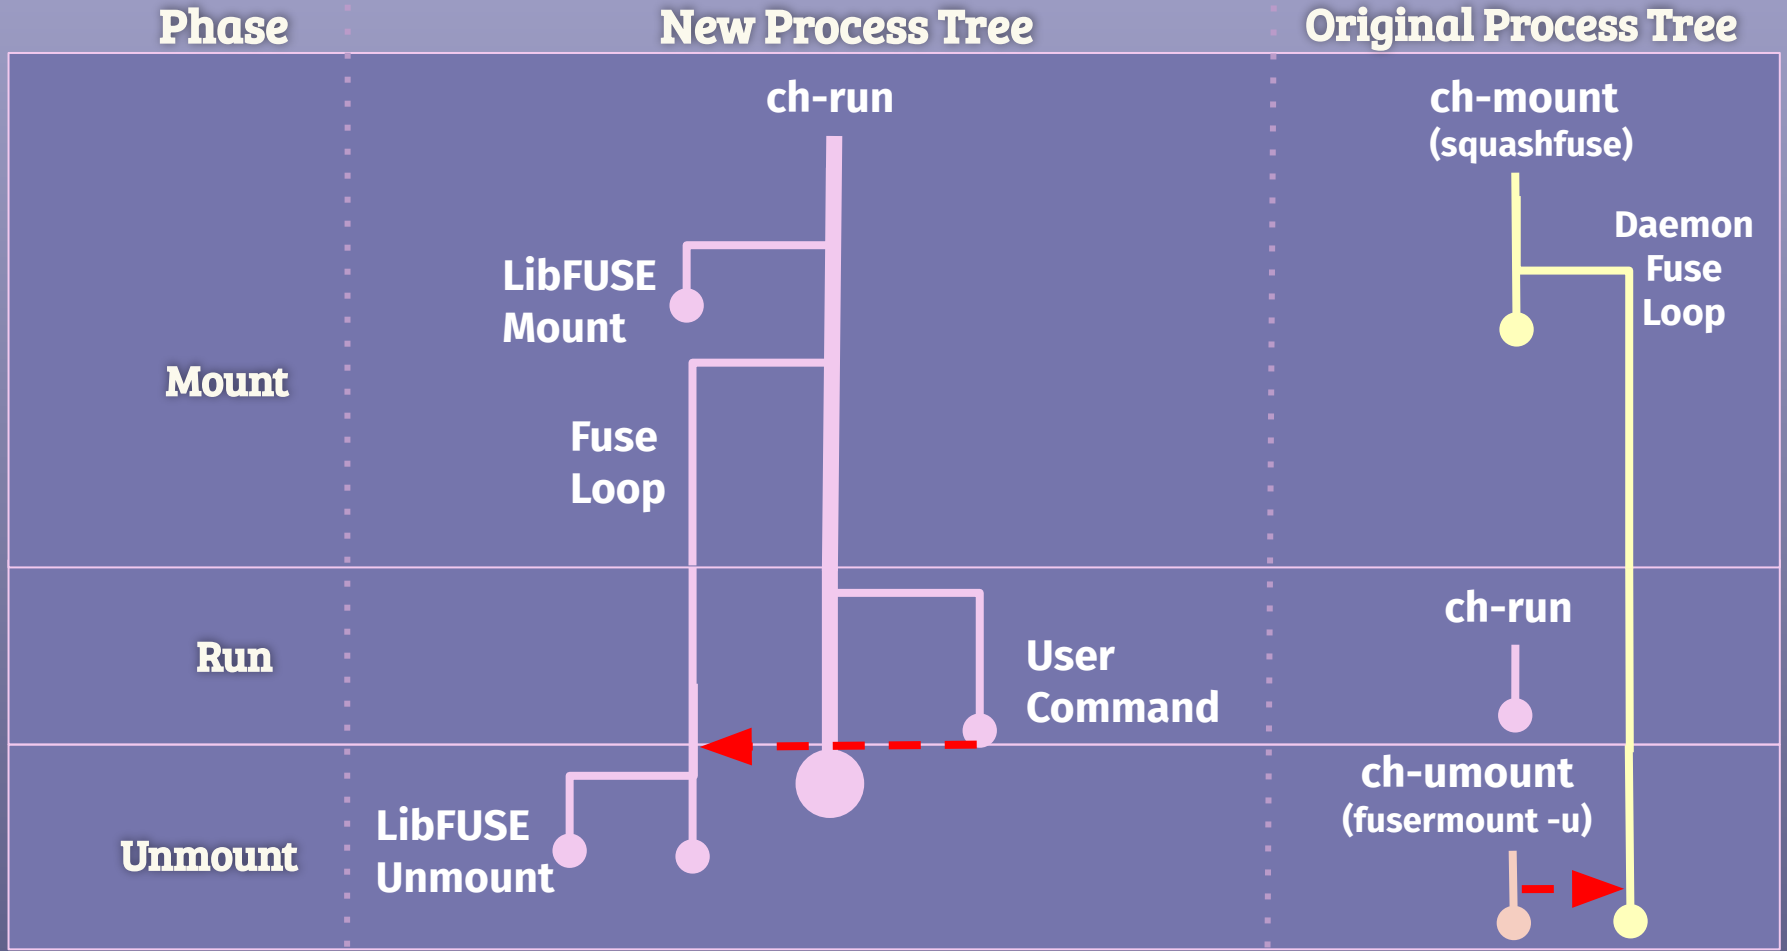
| Phase | New Process Tree | Original Process Tree |
|---|---|---|
| Mount | ch-run<br>LibFUSE Mount<br>Fuse Loop | ch-mount (squashfuse)<br>Daemon Fuse Loop |
| Run | User Command | ch-run |
| Unmount | LibFUSE Unmount | ch-umount (fusermount -u) |